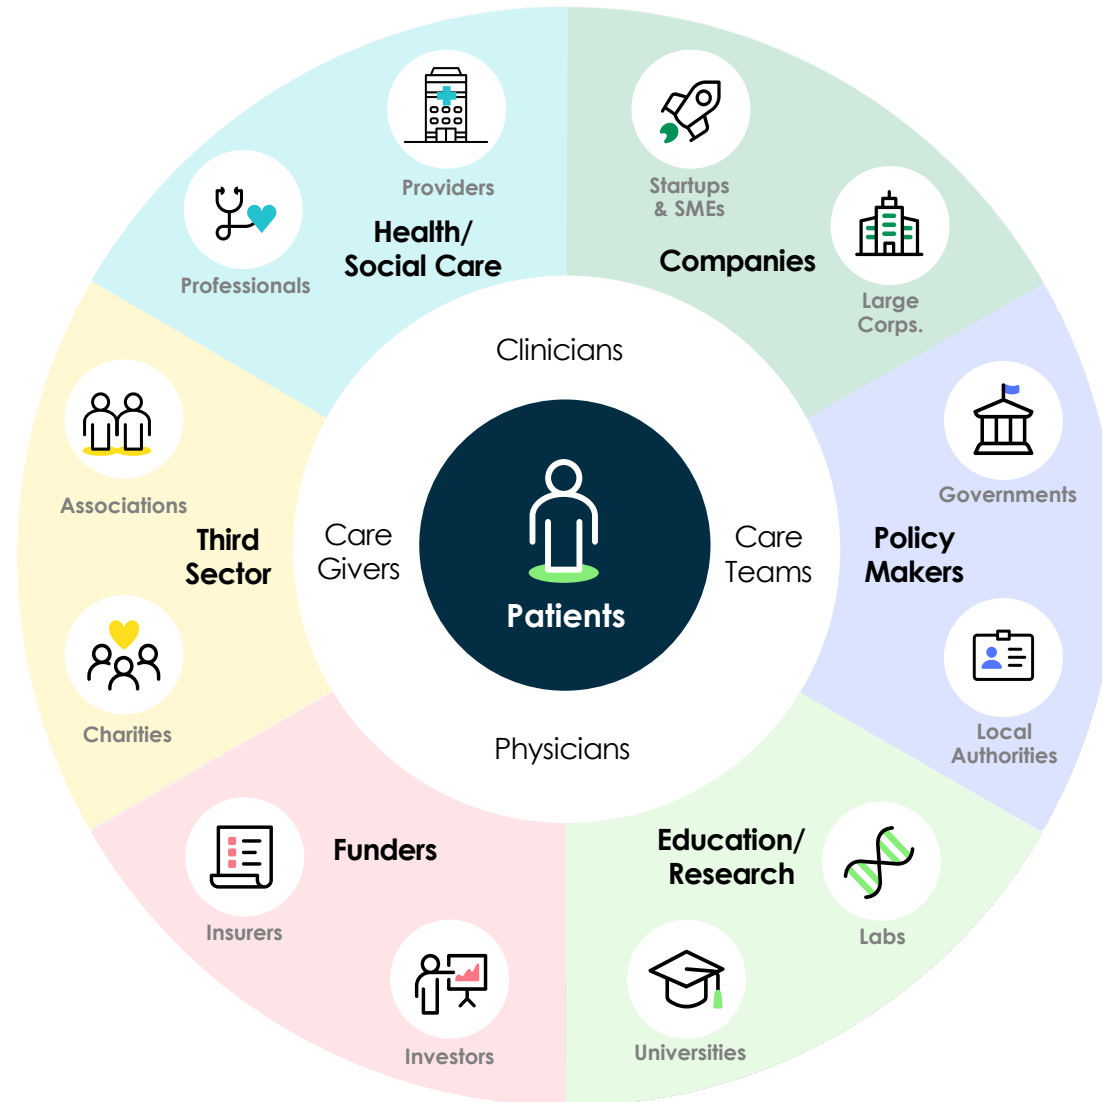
Providers
Professionals
Health/
Social Care

Startups
& SMEs
Companies
Large
Corps.

Governments
Policy
Makers
Local
Authorities

Education/
Research
Labs
Universities

Funders
Insurers
Investors

Associations
Third
Sector
Charities

Clinicians
Care
Givers
Care
Teams
Physicians

Patients